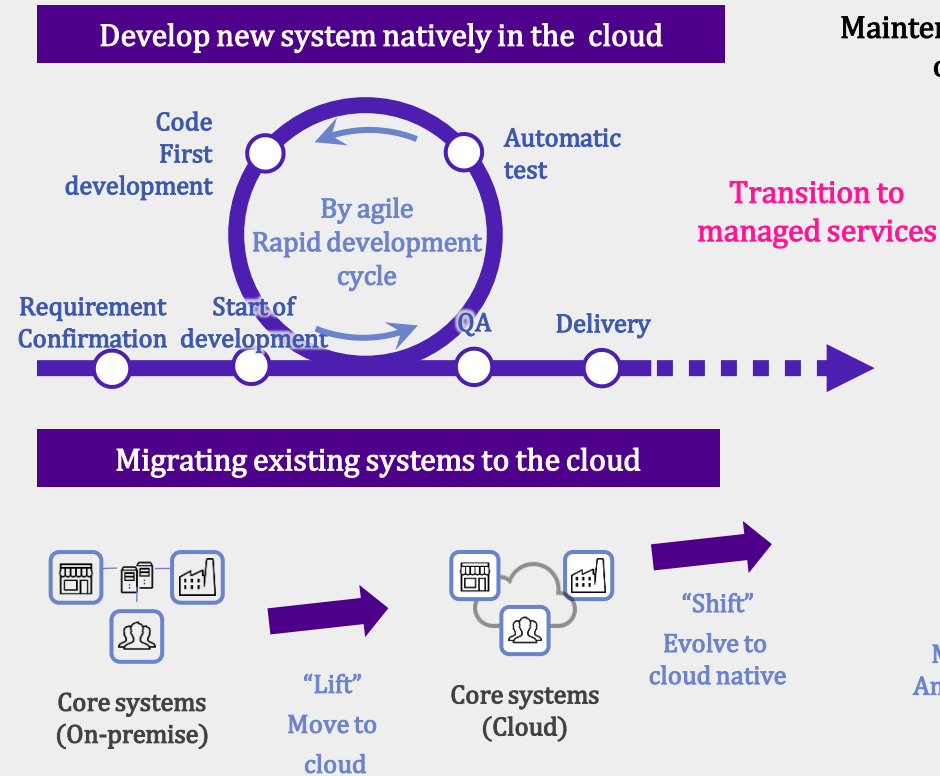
Develop new system natively in the cloud

Mainter

c

Code First development

Automatic test

By agile Rapid development cycle

Transition to managed services

Requirement Confirmation

Start of development

QA

Delivery

Migrating existing systems to the cloud

Core systems (On-premise)

“Lift” Move to cloud

Core systems (Cloud)

“Shift” Evolve to cloud native

M

An